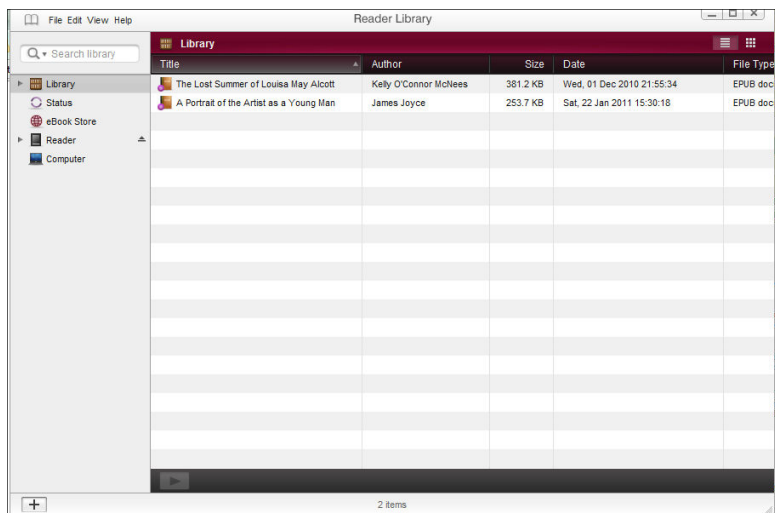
File Edit View Help

Reader Library

Search library

Library
Status
eBook Store
Reader
Computer

Library

| Title | Author | Size | Date | File Type |
|---|---|---|---|---|
| The Lost Summer of Louisa May Alcott | Kelly O'Connor McNees | 381.2 KB | Wed, 01 Dec 2010 21:55:34 | EPUB doc |
| A Portrait of the Artist as a Young Man | James Joyce | 253.7 KB | Sat, 22 Jan 2011 15:30:18 | EPUB doc |

+

2 items